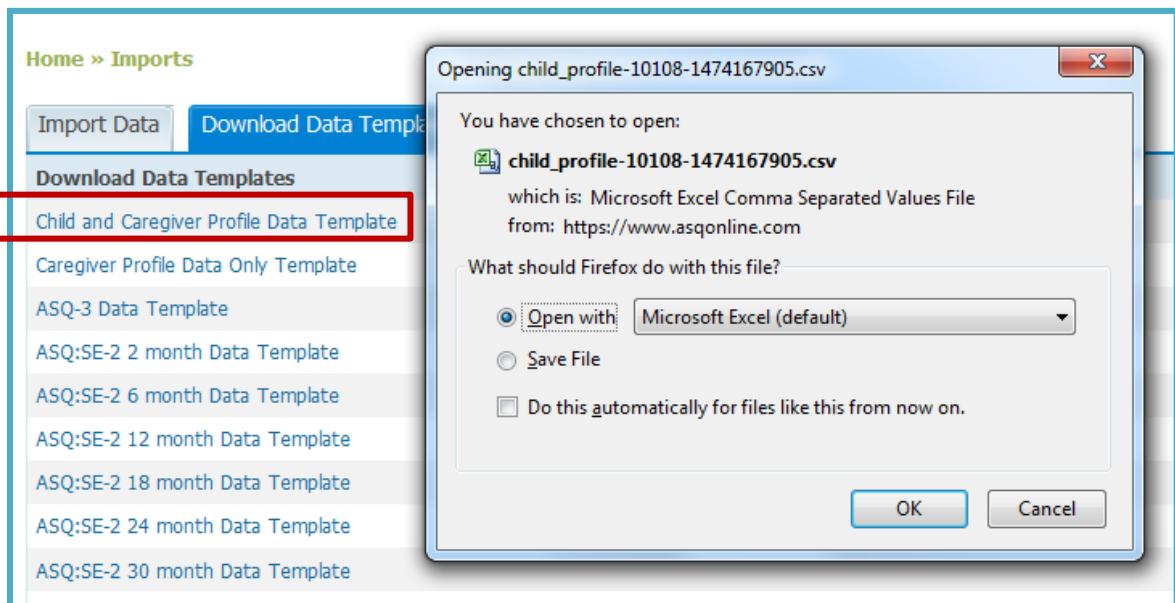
Home » Imports

Import Data
Download Data Templa

Download Data Templates
Child and Caregiver Profile Data Template
Caregiver Profile Data Only Template
ASQ-3 Data Template
ASQ:SE-2 2 month Data Template
ASQ:SE-2 6 month Data Template
ASQ:SE-2 12 month Data Template
ASQ:SE-2 18 month Data Template
ASQ:SE-2 24 month Data Template
ASQ:SE-2 30 month Data Template

Opening child_profile-10108-1474167905.csv

You have chosen to open:
child_profile-10108-1474167905.csv
which is: Microsoft Excel Comma Separated Values File
from: https://www.asqonline.com

What should Firefox do with this file?
Open with Microsoft Excel (default)
Save File
Do this automatically for files like this from now on.

OK
Cancel